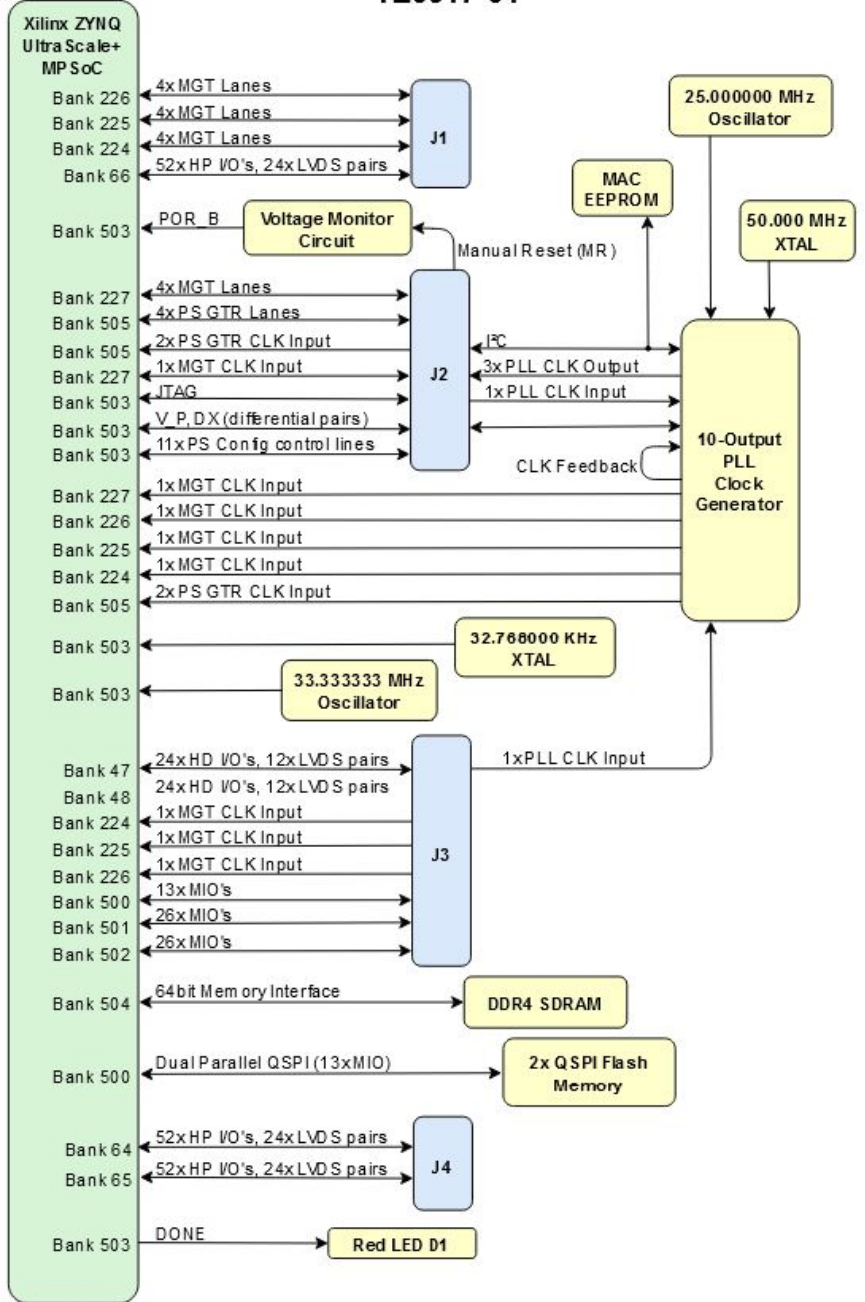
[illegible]

Xilinx ZYNQ UltraScale+ MPSoC

Bank 226
Bank 225
Bank 224
Bank 66
Bank 503
Bank 227
Bank 505
Bank 505
Bank 227
Bank 503
Bank 503
Bank 503
Bank 227
Bank 226
Bank 225
Bank 224
Bank 505
Bank 503
Bank 503
Bank 47
Bank 48
Bank 224
Bank 225
Bank 226
Bank 500
Bank 501
Bank 502
Bank 504
Bank 500
Bank 64
Bank 65
Bank 503

4x MGT Lanes
4x MGT Lanes
4x MGT Lanes
52x HP I/O's, 24x LVDS pairs
J1

POR_B
Voltage Monitor Circuit
Manual Reset (MR)

4x MGT Lanes
4x PS GTR Lanes
2x PS GTR CLK Input
1x MGT CLK Input
JTAG
V_P, DX (differential pairs)
11x PS Config control lines
J2

MAC EEPROM
25.000000 MHz Oscillator
50.000 MHz XTAL
I²C
3x PLL CLK Output
1x PLL CLK Input
CLK Feedback
10-Output PLL Clock Generator

1x MGT CLK Input
1x MGT CLK Input
1x MGT CLK Input
1x MGT CLK Input
2x PS GTR CLK Input

32.768000 KHz XTAL
33.333333 MHz Oscillator

24x HD I/O's, 12x LVDS pairs
24x HD I/O's, 12x LVDS pairs
1x MGT CLK Input
1x MGT CLK Input
1x MGT CLK Input
13x MIO's
26x MIO's
26x MIO's
J3
1x PLL CLK Input

64bit Memory Interface
DDR4 SDRAM

Dual Parallel QSPI (13x MIO)
2x QSPI Flash Memory

52x HP I/O's, 24x LVDS pairs
52x HP I/O's, 24x LVDS pairs
J4

DONE
Red LED D1